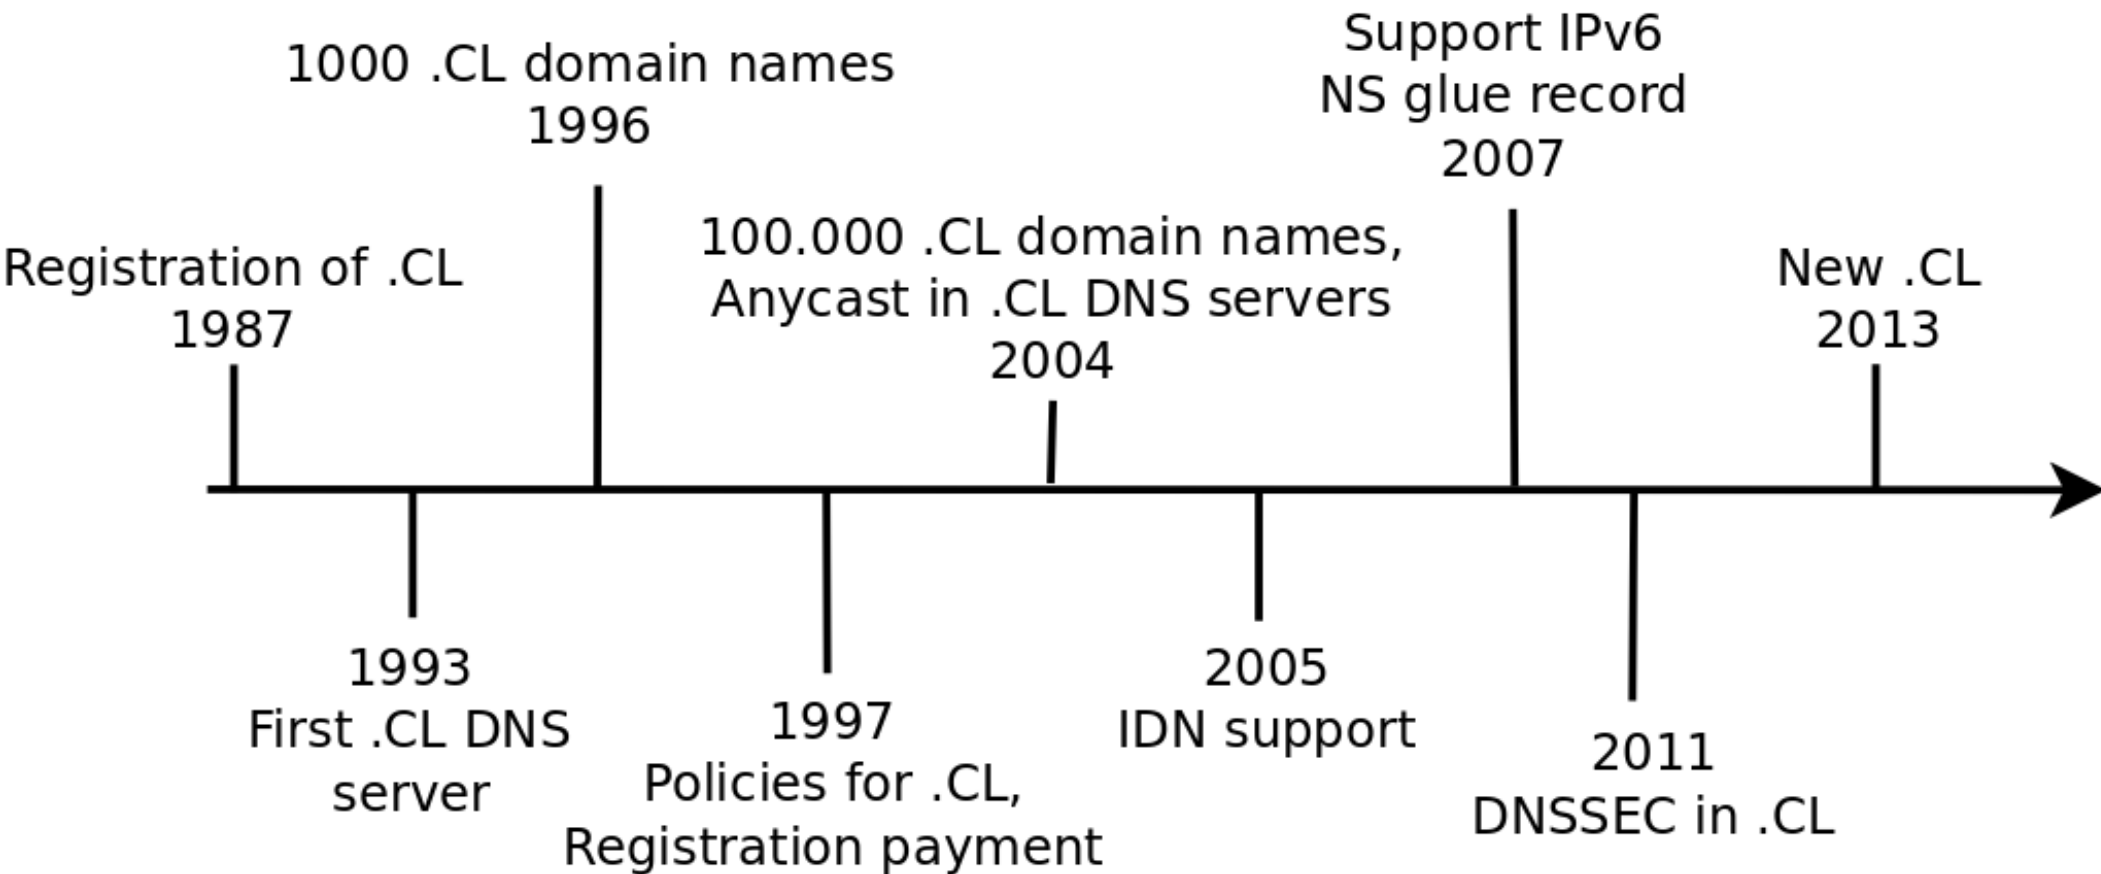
Registration of .CL
1987

1993
First .CL DNS server

1000 .CL domain names
1996

1997
Policies for .CL,
Registration payment

100.000 .CL domain names,
Anycast in .CL DNS servers
2004

2005
IDN support

Support IPv6
NS glue record
2007

2011
DNSSEC in .CL

New .CL
2013